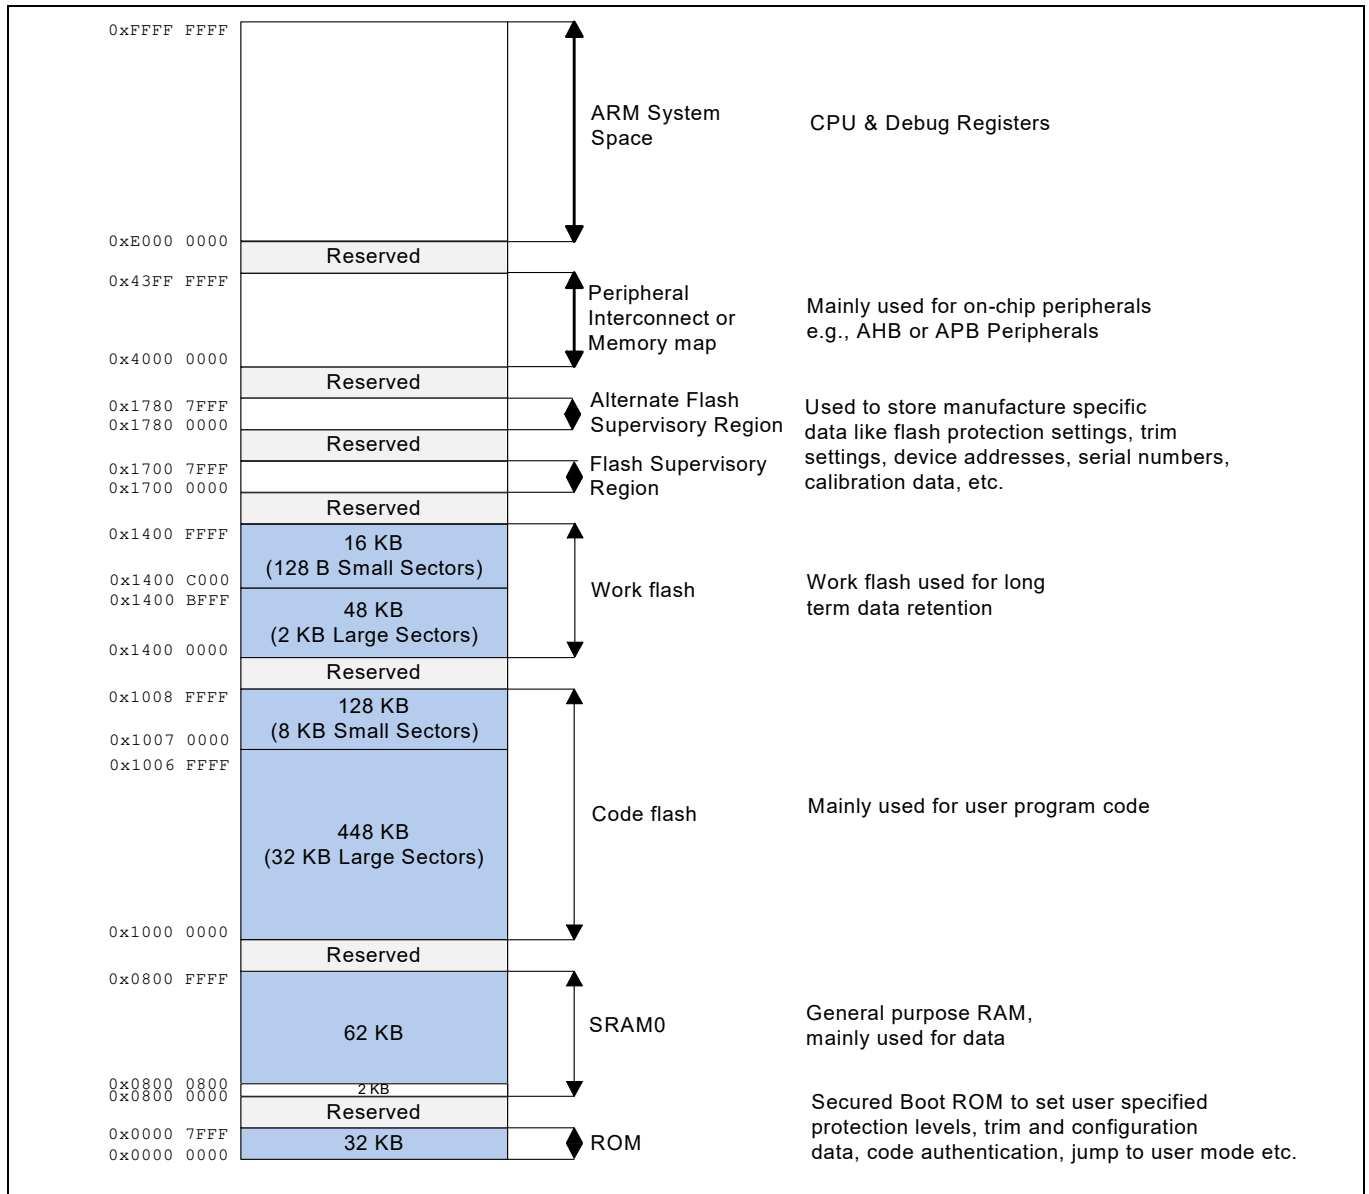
0xFFFF FFFF

ARM System Space

CPU & Debug Registers

0xE000 0000

Reserved

0x43FF FFFF

Peripheral Interconnect or Memory map

Mainly used for on-chip peripherals e.g., AHB or APB Peripherals

0x4000 0000

Reserved

0x1780 7FFF
0x1780 0000

Alternate Flash Supervisory Region

Used to store manufacture specific data like flash protection settings, trim settings, device addresses, serial numbers, calibration data, etc.

Reserved

0x1700 7FFF
0x1700 0000

Flash Supervisory Region

Reserved

0x1400 FFFF

16 KB
(128 B Small Sectors)

0x1400 C000
0x1400 BFFF

48 KB
(2 KB Large Sectors)

Work flash

Work flash used for long term data retention

0x1400 0000

Reserved

0x1008 FFFF

128 KB
(8 KB Small Sectors)

0x1007 0000
0x1006 FFFF

448 KB
(32 KB Large Sectors)

Code flash

Mainly used for user program code

0x1000 0000

Reserved

0x0800 FFFF

62 KB

SRAM0

General purpose RAM, mainly used for data

0x0800 0800
0x0800 0000

2 KB

Reserved

0x0000 7FFF
0x0000 0000

32 KB

ROM

Secured Boot ROM to set user specified protection levels, trim and configuration data, code authentication, jump to user mode etc.